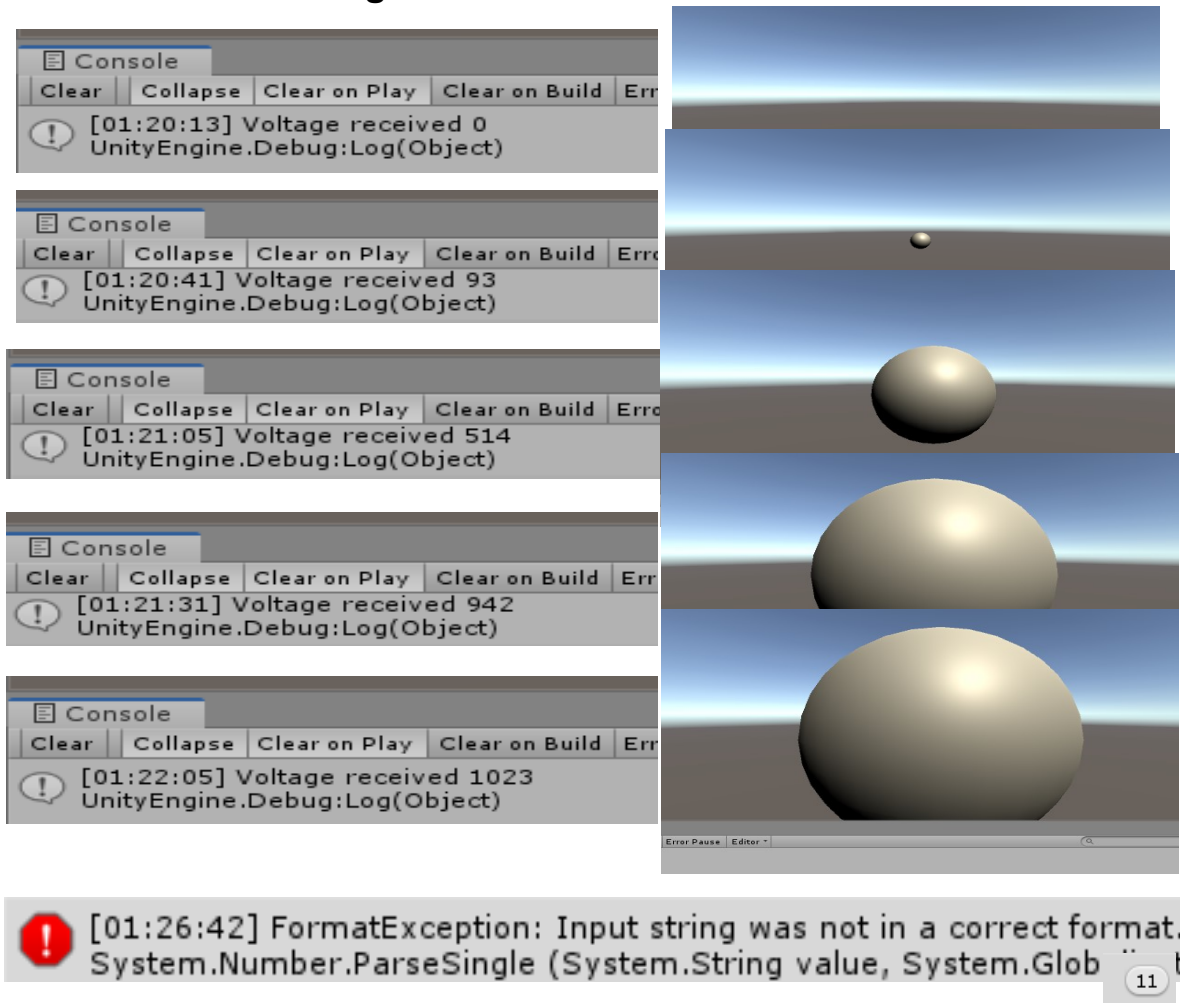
Console
Clear | Collapse | Clear on Play | Clear on Build | Err
[01:20:13] Voltage received 0
UnityEngine.Debug:Log(Object)

Console
Clear | Collapse | Clear on Play | Clear on Build | Erro
[01:20:41] Voltage received 93
UnityEngine.Debug:Log(Object)

Console
Clear | Collapse | Clear on Play | Clear on Build | Erro
[01:21:05] Voltage received 514
UnityEngine.Debug:Log(Object)

Console
Clear | Collapse | Clear on Play | Clear on Build | Err
[01:21:31] Voltage received 942
UnityEngine.Debug:Log(Object)

Console
Clear | Collapse | Clear on Play | Clear on Build | Err
[01:22:05] Voltage received 1023
UnityEngine.Debug:Log(Object)

Error Pause | Editor

[01:26:42] FormatException: Input string was not in a correct format.
System.Number.ParseSingle (System.String value, System.Glob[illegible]

11